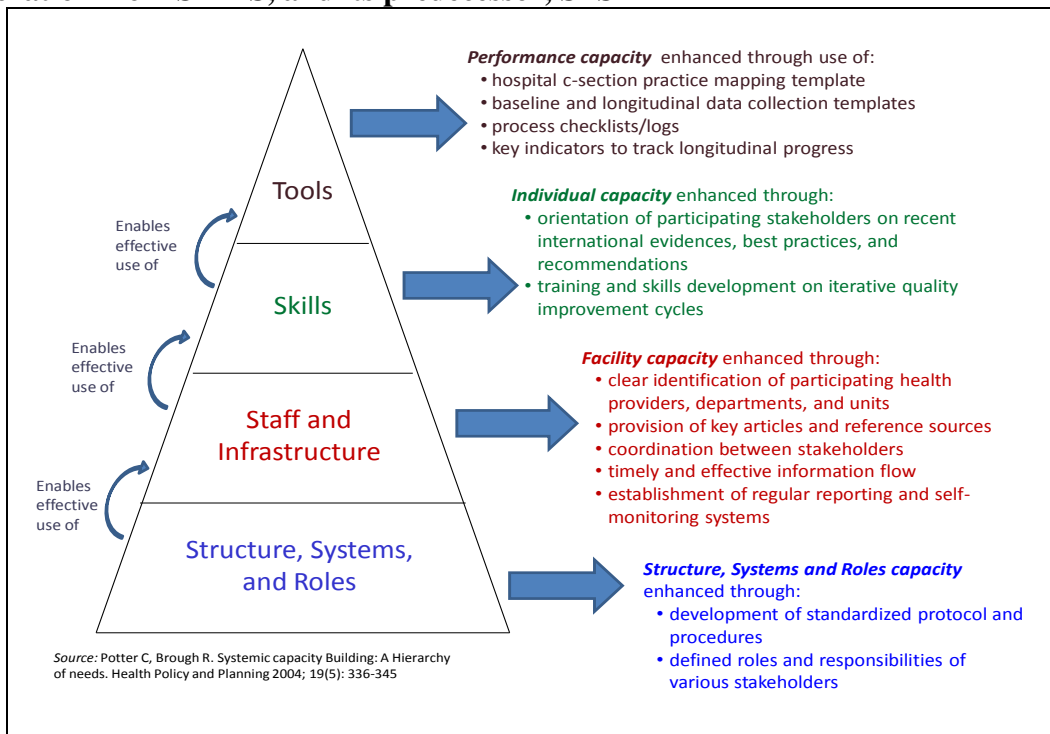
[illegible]

Tools

Skills

Staff and Infrastructure

Structure, Systems, and Roles

Enables effective use of

Enables effective use of

Enables effective use of

**Performance capacity** enhanced through use of:
• hospital c-section practice mapping template
• baseline and longitudinal data collection templates
• process checklists/logs
• key indicators to track longitudinal progress

**Individual capacity** enhanced through:
• orientation of participating stakeholders on recent international evidences, best practices, and recommendations
• training and skills development on iterative quality improvement cycles

**Facility capacity** enhanced through:
• clear identification of participating health providers, departments, and units
• provision of key articles and reference sources
• coordination between stakeholders
• timely and effective information flow
• establishment of regular reporting and self-monitoring systems

**Structure, Systems and Roles capacity** enhanced through:
• development of standardized protocol and procedures
• defined roles and responsibilities of various stakeholders

Source: Potter C, Brough R. Systemic capacity Building: A Hierarchy of needs. Health Policy and Planning 2004; 19(5): 336-345